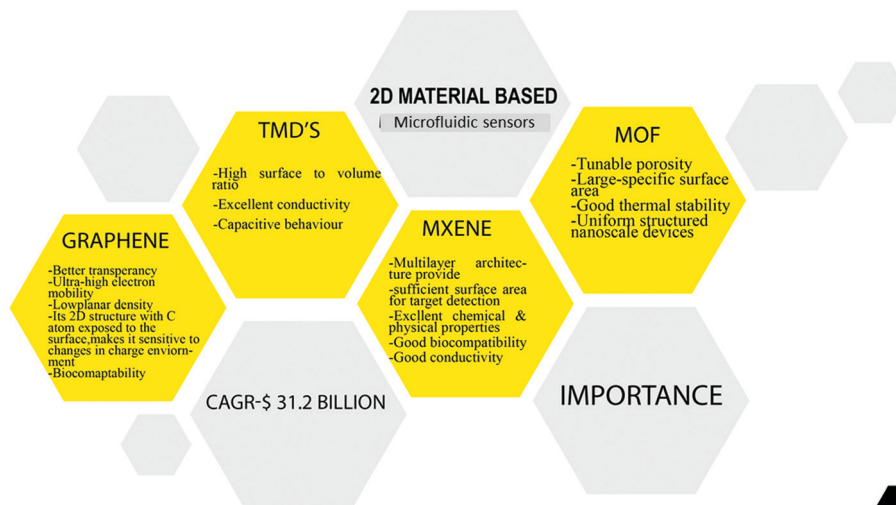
2D MATERIAL BASED
Microfluidic sensors

TMD'S
-High surface to volume ratio
-Excellent conductivity
-Capacitive behaviour

MOF
-Tunable porosity
-Large-specific surface area
-Good thermal stability
-Uniform structured nanoscale devices

GRAPHENE
-Better transperancy
-Ultra-high electron mobility
-Lowplanar density
-Its 2D structure with C atom exposed to the surface,makes it sensitive to changes in charge enviornment
-Biocomaptability

MXENE
-Multilayer architecture provide
-sufficient surface area for target detection
-Excllent chemical & physical properties
-Good biocompatibility
-Good conductivity

CAGR-$ 31.2 BILLION

IMPORTANCE